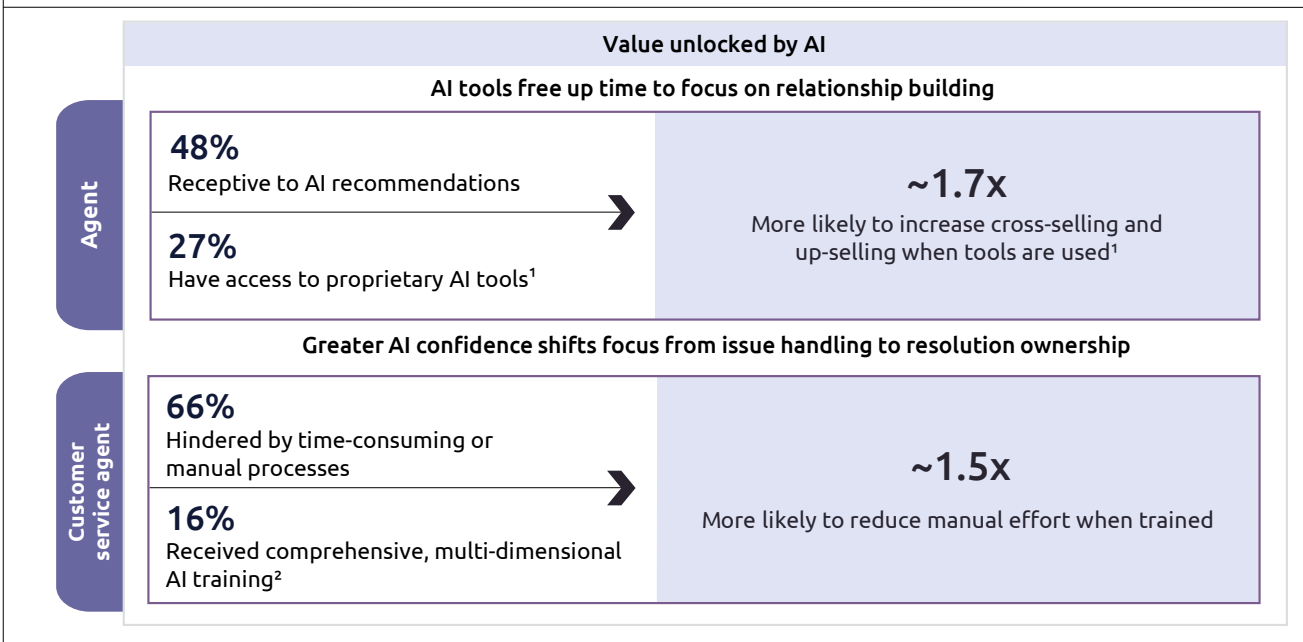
Value unlocked by AI

AI tools free up time to focus on relationship building

Agent

48%
Receptive to AI recommendations

27%
Have access to proprietary AI tools¹

~1.7x
More likely to increase cross-selling and up-selling when tools are used¹

Greater AI confidence shifts focus from issue handling to resolution ownership

Customer service agent

66%
Hindered by time-consuming or manual processes

16%
Received comprehensive, multi-dimensional AI training²

~1.5x
More likely to reduce manual effort when trained